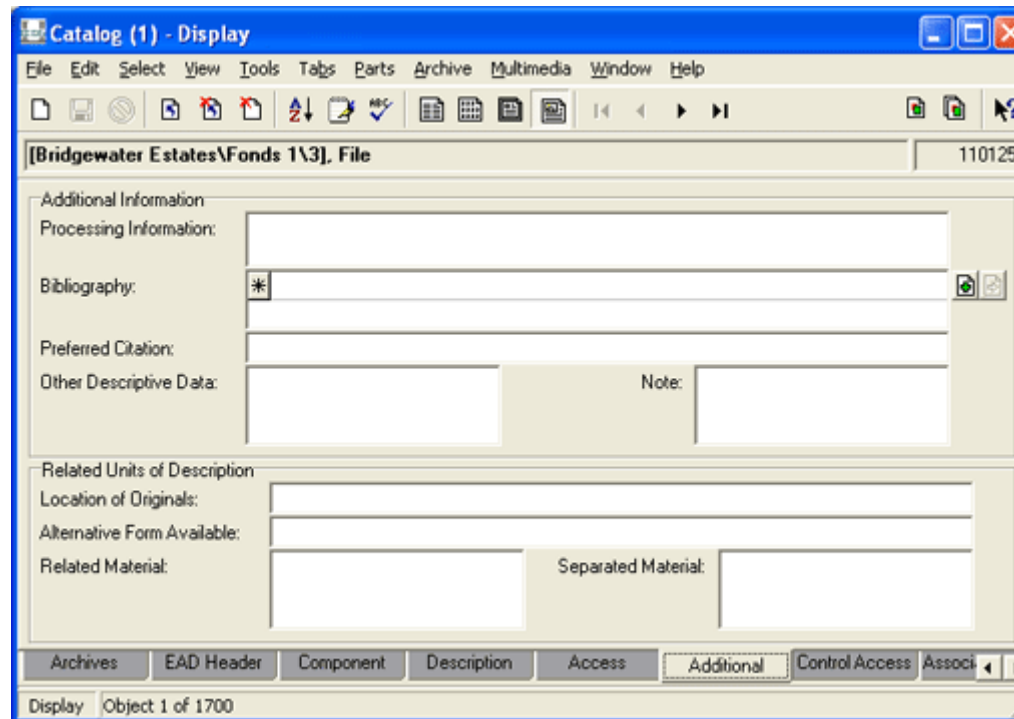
Catalog (1) - Display

File Edit Select View Tools Tabs Parts Archive Multimedia Window Help

[Bridgewater Estates\Fonds 1\3], File

110125

Additional Information

Processing Information:

Bibliography:

Preferred Citation:

Other Descriptive Data:

Note:

Related Units of Description

Location of Originals:

Alternative Form Available:

Related Material:

Separated Material:

Archives | EAD Header | Component | Description | Access | Additional | Control Access | Associ

Display | Object 1 of 1700